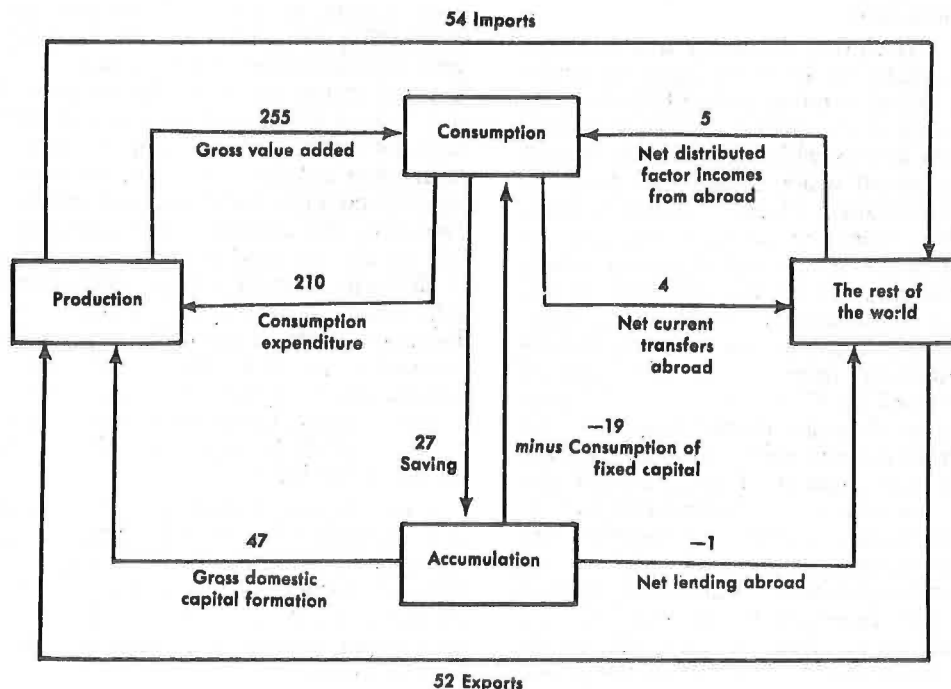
54 Imports

255
Gross value added

Consumption

5
Net distributed factor incomes from abroad

Production

210
Consumption expenditure

4
Net current transfers abroad

The rest of the world

27
Saving

−19
*minus* Consumption of fixed capital

47
Grass domestic capital formation

Accumulation

−1
Net lending abroad

52 Exports